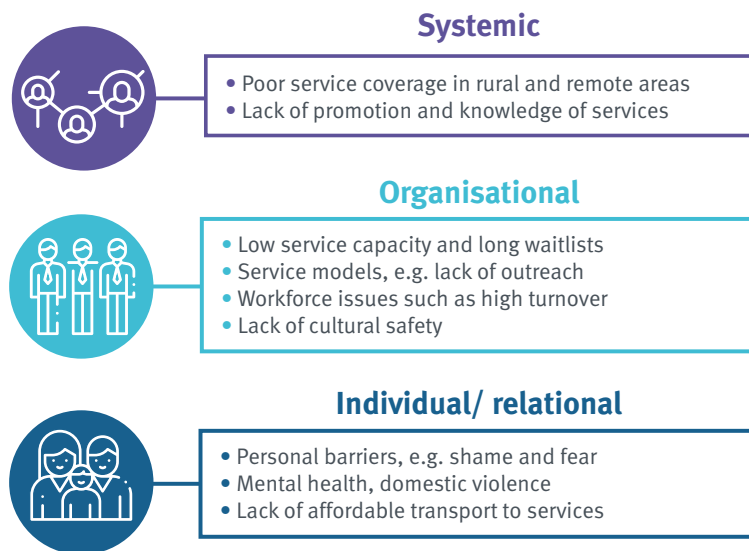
Systemic

• Poor service coverage in rural and remote areas
• Lack of promotion and knowledge of services

Organisational

• Low service capacity and long waitlists
• Service models, e.g. lack of outreach
• Workforce issues such as high turnover
• Lack of cultural safety

Individual/ relational

• Personal barriers, e.g. shame and fear
• Mental health, domestic violence
• Lack of affordable transport to services